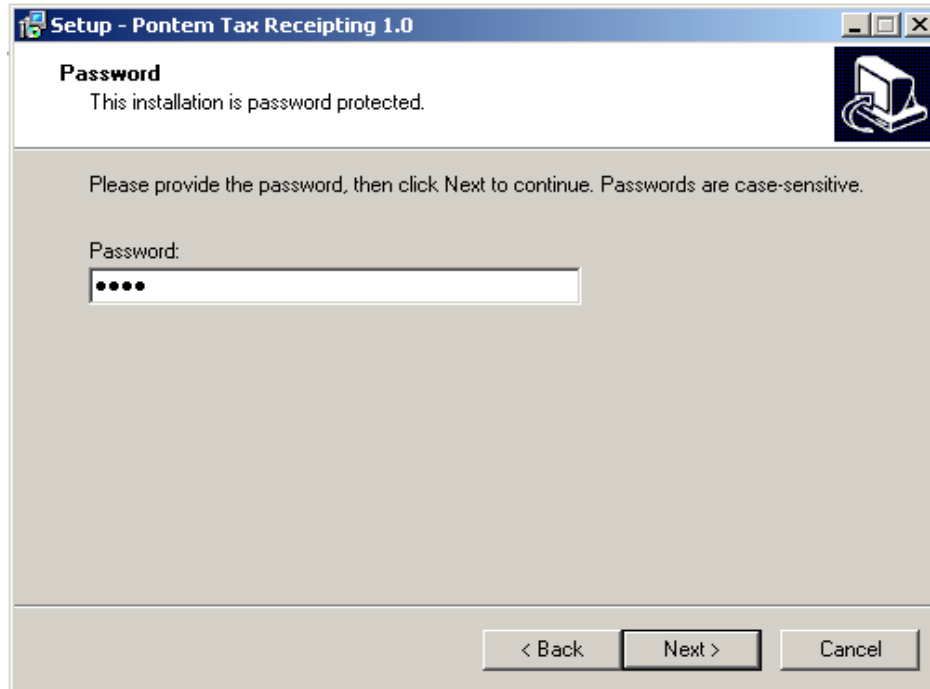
Setup - Pontem Tax Receipting 1.0

Password
This installation is password protected.

Please provide the password, then click Next to continue. Passwords are case-sensitive.

Password:
••••

< Back | Next > | Cancel